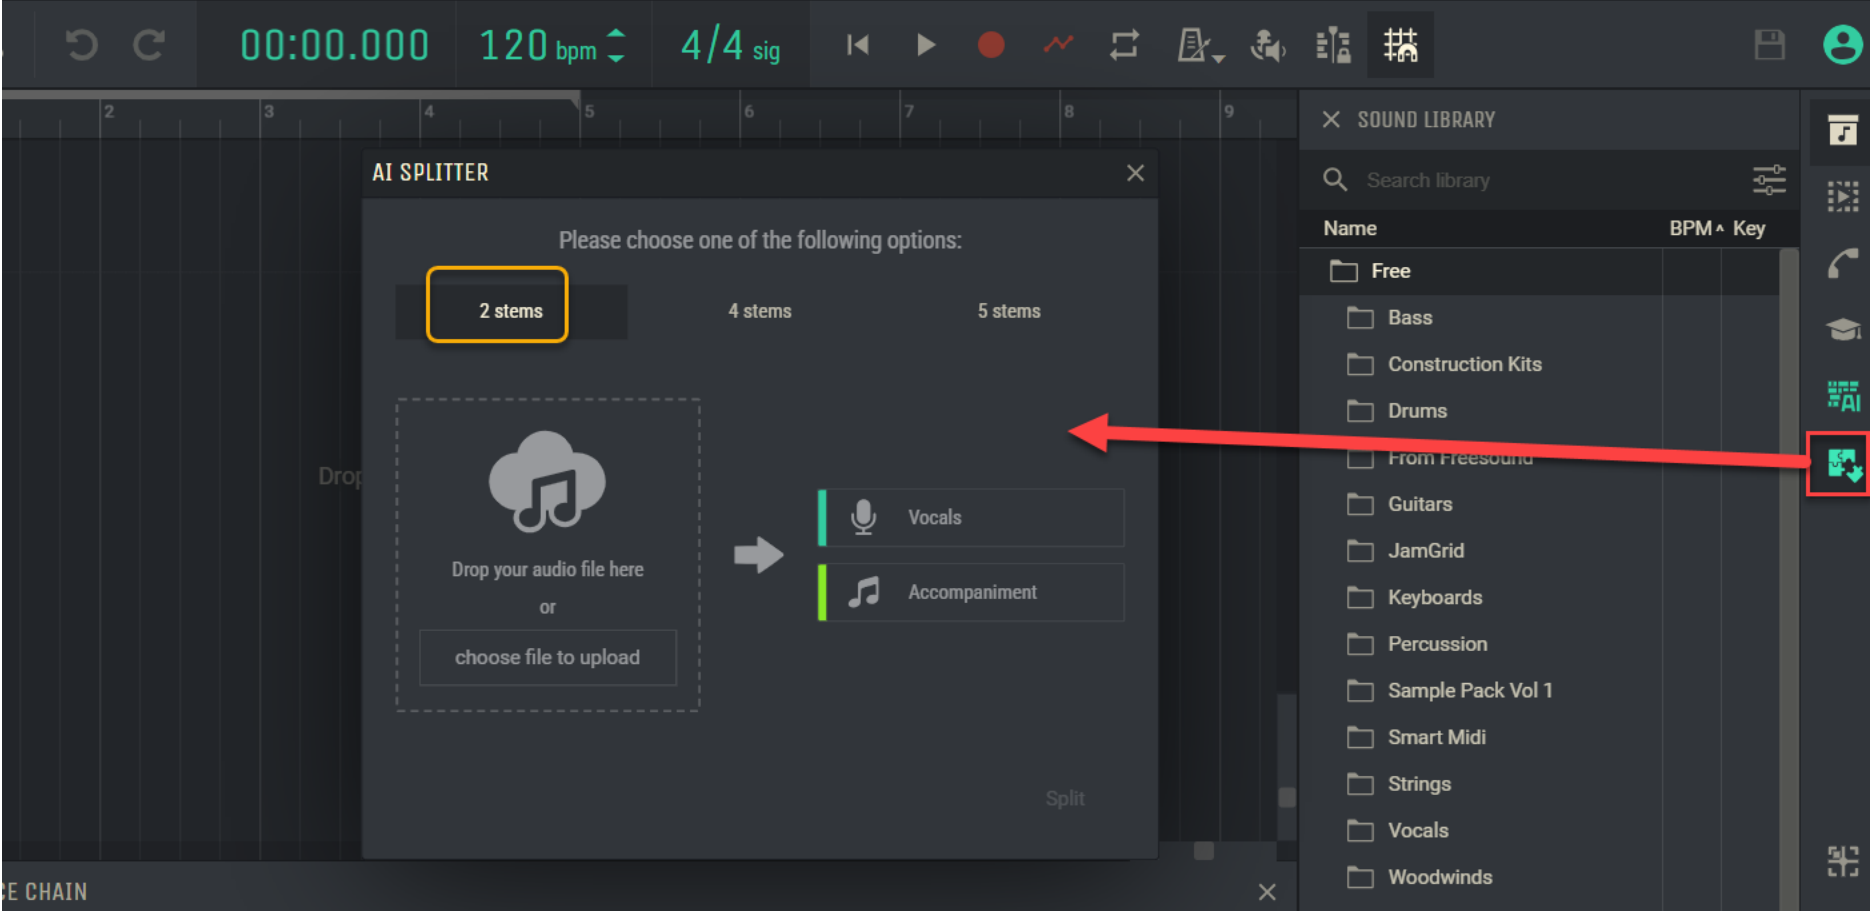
00:00.000 120 bpm 4/4 sig

2 3 4 5 6 7 8 9

AI SPLITTER

Please choose one of the following options:

2 stems

4 stems

5 stems

Drop

Drop your audio file here

or

choose file to upload

Vocals

Accompaniment

Split

E CHAIN

SOUND LIBRARY

Search library

Name BPM Key

Free

Bass

Construction Kits

Drums

From Freesound

Guitars

JamGrid

Keyboards

Percussion

Sample Pack Vol 1

Smart Midi

Strings

Vocals

Woodwinds

AI